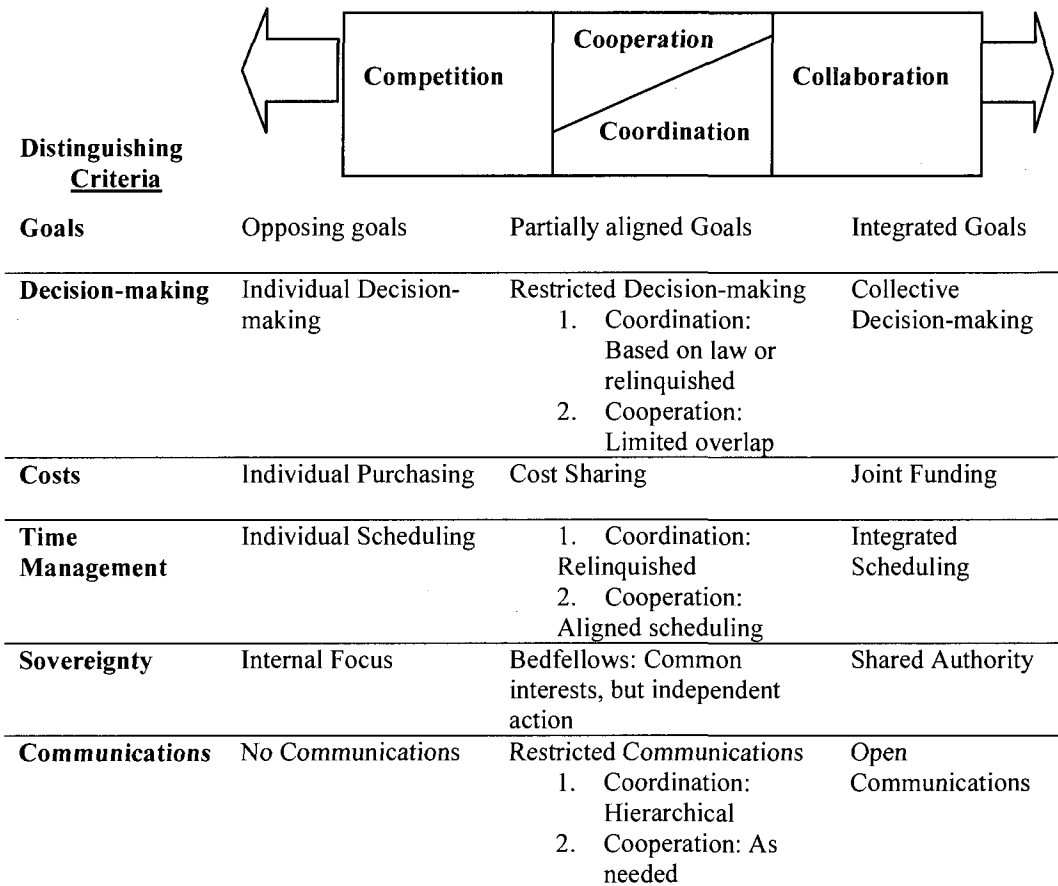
| Distinguishing Criteria | Competition | Cooperation / Coordination | Collaboration |
|---|---|---|---|
| **Goals** | Opposing goals | Partially aligned Goals | Integrated Goals |
| **Decision-making** | Individual Decision-making | Restricted Decision-making 1. Coordination: Based on law or relinquished 2. Cooperation: Limited overlap | Collective Decision-making |
| **Costs** | Individual Purchasing | Cost Sharing | Joint Funding |
| **Time Management** | Individual Scheduling | 1. Coordination: Relinquished 2. Cooperation: Aligned scheduling | Integrated Scheduling |
| **Sovereignty** | Internal Focus | Bedfellows: Common interests, but independent action | Shared Authority |
| **Communications** | No Communications | Restricted Communications 1. Coordination: Hierarchical 2. Cooperation: As needed | Open Communications |